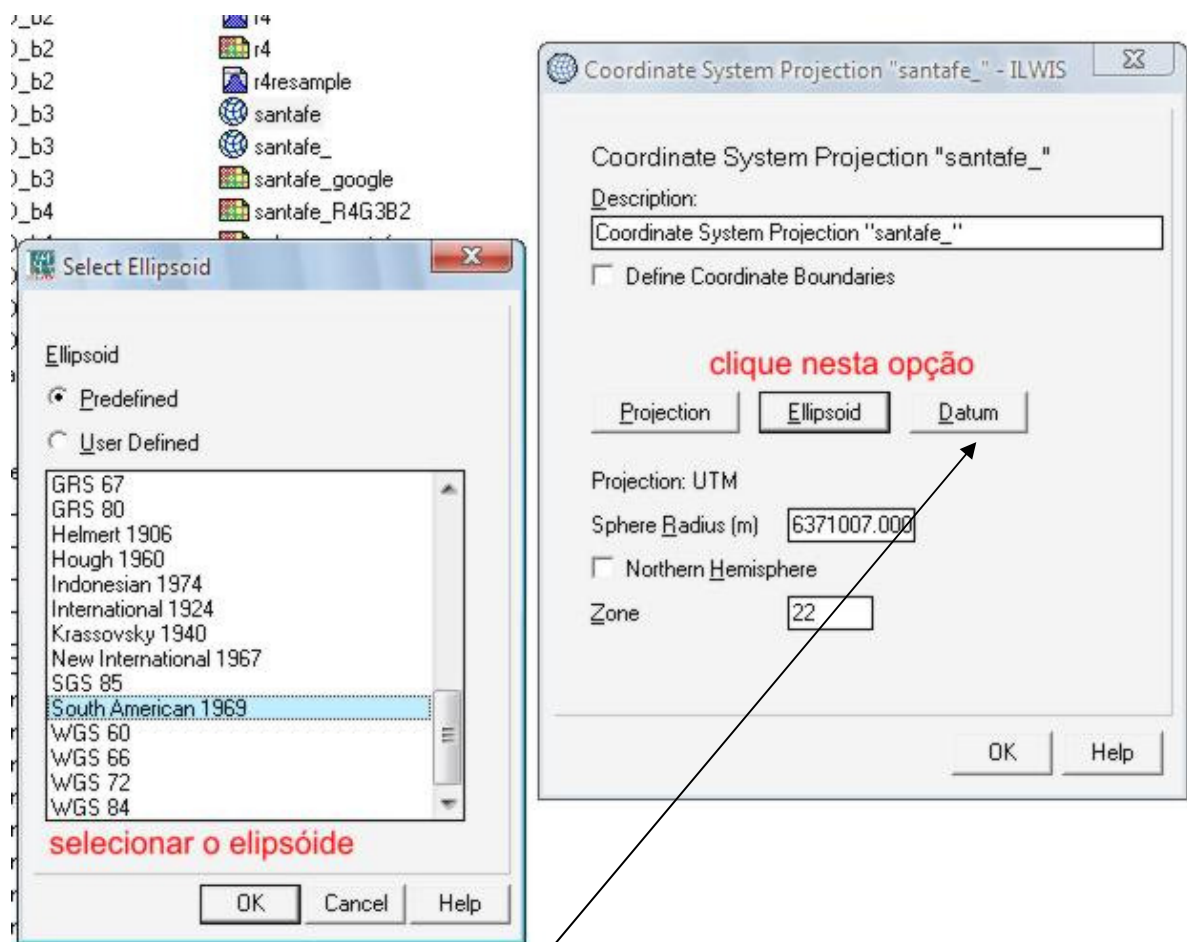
)_b2 r4
)_b2 r4
)_b2 r4resample
)_b3 santafe
)_b3 santafe_
)_b3 santafe_google
)_b4 santafe_R4G3B2

Select Ellipsoid

Ellipsoid

Predefined

User Defined

GRS 67
GRS 80
Helmert 1906
Hough 1960
Indonesian 1974
International 1924
Krassovsky 1940
New International 1967
SGS 85
South American 1969
WGS 60
WGS 66
WGS 72
WGS 84

selecionar o elipsóide

OK Cancel Help

Coordinate System Projection "santafe_" - ILWIS

Coordinate System Projection "santafe_"

Description:

Coordinate System Projection "santafe_"

Define Coordinate Boundaries

clique nesta opção

Projection Ellipsoid Datum

Projection: UTM

Sphere Radius (m) 6371007.000

Northern Hemisphere

Zone 22

OK Help